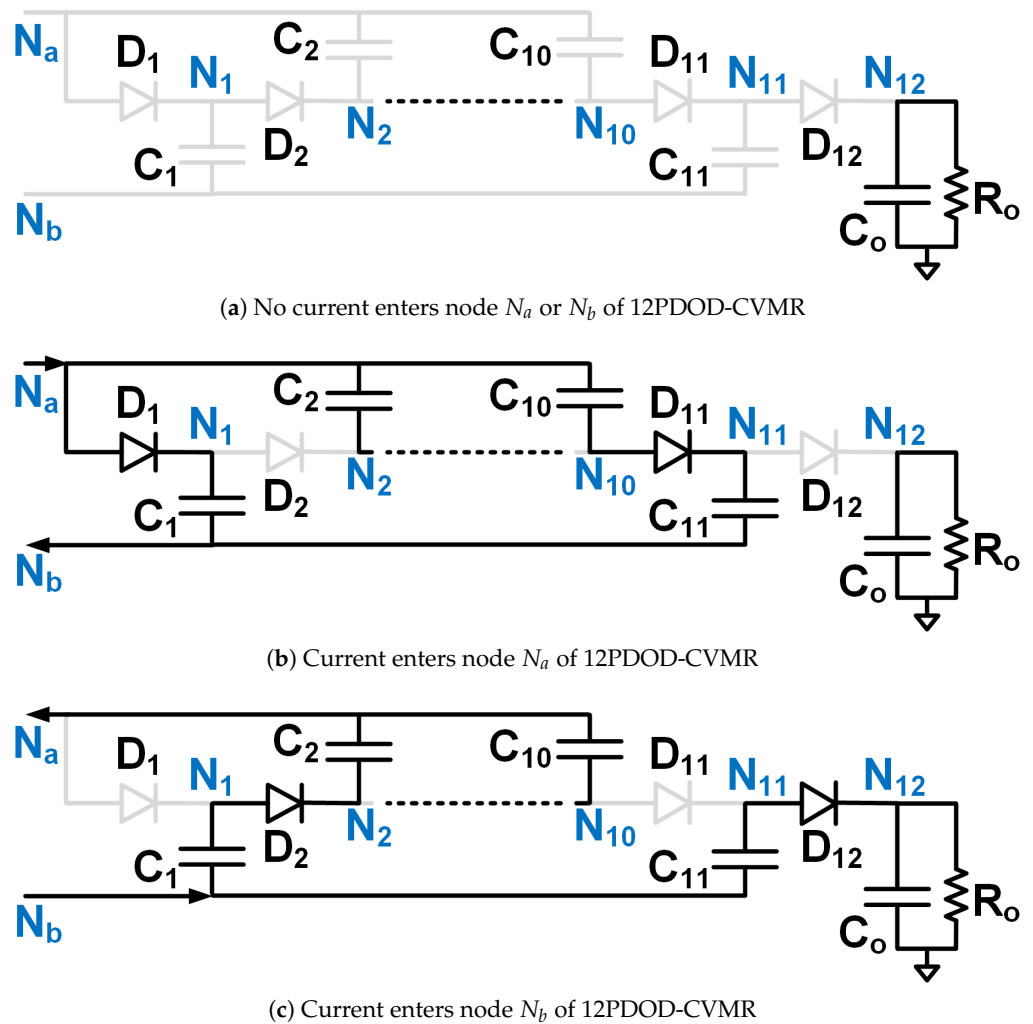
$N_a$ $D_1$ $N_1$ $C_2$ $C_{10}$ $D_{11}$ $N_{11}$ $N_{12}$
$D_2$ $N_2$ $N_{10}$
$C_1$ $C_{11}$ $D_{12}$
$N_b$ $C_o$ $R_o$

(**a**) No current enters node $N_a$ or $N_b$ of 12PDOD-CVMR

$N_a$ $D_1$ $N_1$ $C_2$ $C_{10}$ $D_{11}$ $N_{11}$ $N_{12}$
$D_2$ $N_2$ $N_{10}$
$C_1$ $C_{11}$ $D_{12}$
$N_b$ $C_o$ $R_o$

(**b**) Current enters node $N_a$ of 12PDOD-CVMR

$N_a$ $D_1$ $N_1$ $C_2$ $C_{10}$ $D_{11}$ $N_{11}$ $N_{12}$
$D_2$ $N_2$ $N_{10}$
$C_1$ $C_{11}$ $D_{12}$
$N_b$ $C_o$ $R_o$

(**c**) Current enters node $N_b$ of 12PDOD-CVMR